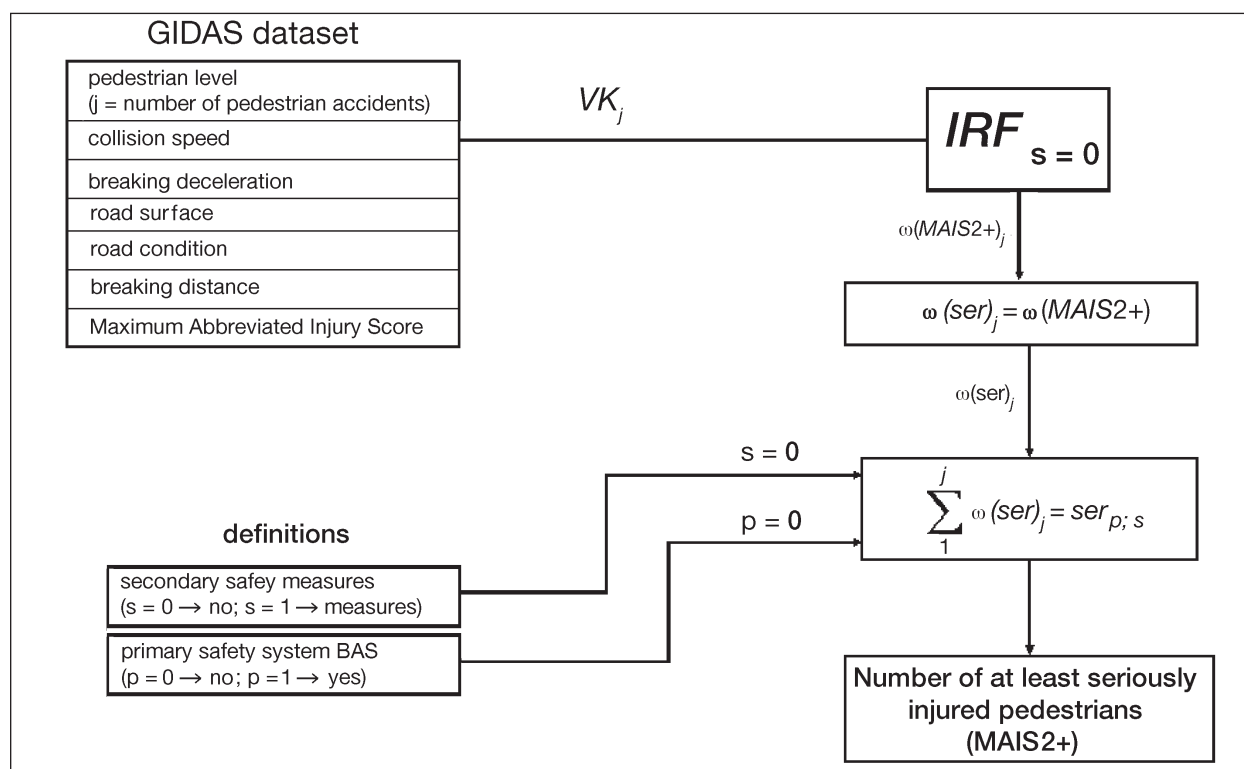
GIDAS dataset

| pedestrian level (j = number of pedestrian accidents) |
|---|
| collision speed |
| breaking deceleration |
| road surface |
| road condition |
| breaking distance |
| Maximum Abbreviated Injury Score |

$VK_j$

$IRF_{s = 0}$

$\omega(MAIS2+)_j$

$\omega(ser)_j = \omega(MAIS2+)$

$\omega(ser)_j$

s = 0

p = 0

$\sum_{1}^{j} \omega(ser)_j = ser_{p;s}$

definitions

secondary safey measures (s = 0 → no; s = 1 → measures)

primary safety system BAS (p = 0 → no; p = 1 → yes)

Number of at least seriously injured pedestrians (MAIS2+)